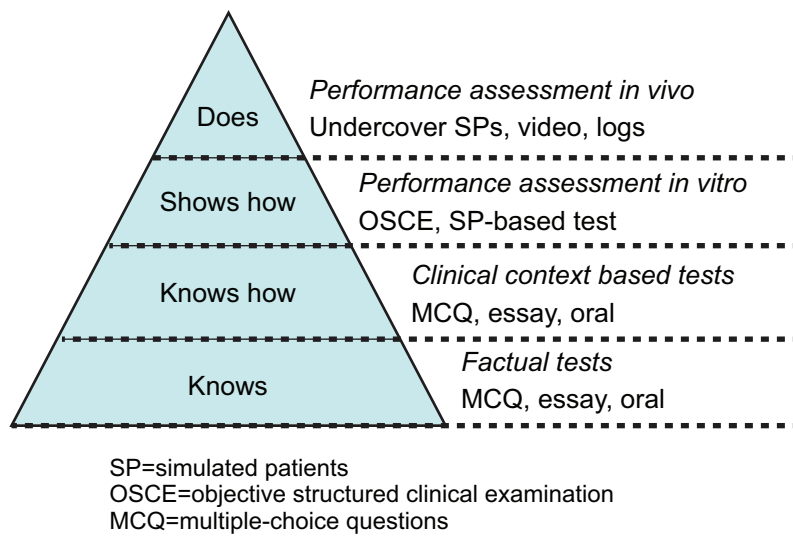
Does

Performance assessment in vivo
Undercover SPs, video, logs

Shows how

Performance assessment in vitro
OSCE, SP-based test

Knows how

Clinical context based tests
MCQ, essay, oral

Knows

Factual tests
MCQ, essay, oral

SP=simulated patients
OSCE=objective structured clinical examination
MCQ=multiple-choice questions